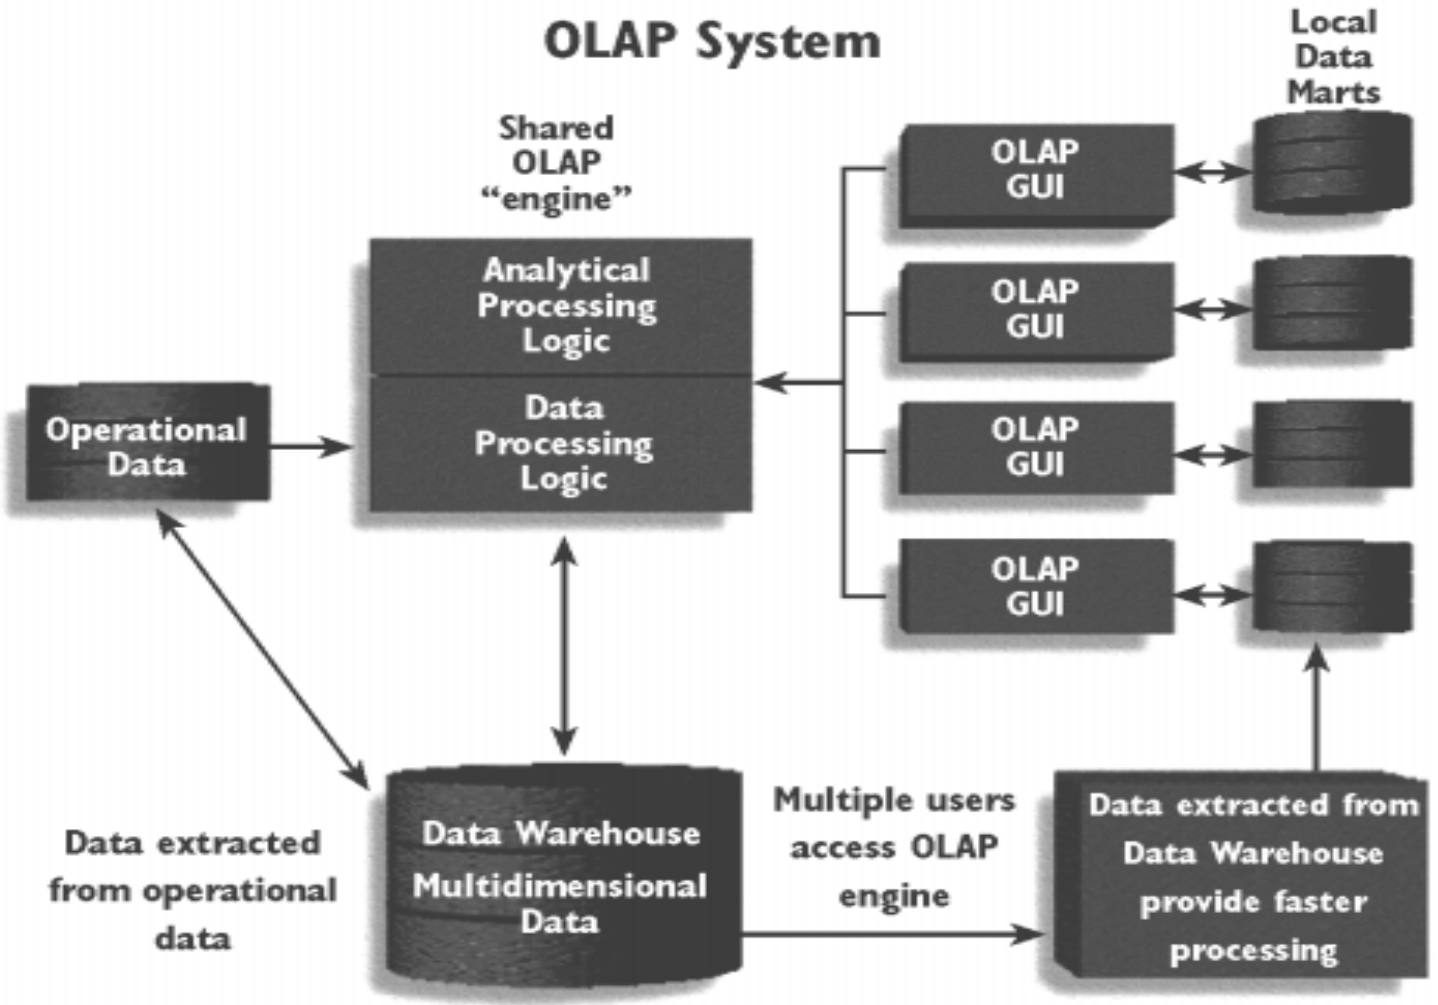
OLAP System

Local Data Marts

Shared OLAP "engine"

Analytical Processing Logic

Data Processing Logic

Operational Data

OLAP GUI

OLAP GUI

OLAP GUI

OLAP GUI

Data extracted from operational data

Data Warehouse Multidimensional Data

Multiple users access OLAP engine

Data extracted from Data Warehouse provide faster processing